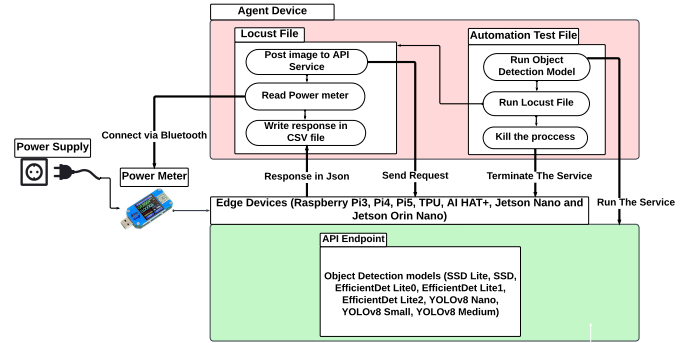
Agent Device

Locust File

Post image to API Service

Read Power meter

Write response in CSV file

Automation Test File

Run Object Detection Model

Run Locust File

Kill the proccess

Power Supply

Connect via Bluetooth

Power Meter

Response in Json

Send Request

Terminate The Service

Run The Service

Edge Devices (Raspberry Pi3, Pi4, Pi5, TPU, AI HAT+, Jetson Nano and Jetson Orin Nano)

API Endpoint

Object Detection models (SSD Lite, SSD, EfficientDet Lite0, EfficientDet Lite1, EfficientDet Lite2, YOLOv8 Nano, YOLOv8 Small, YOLOv8 Medium)